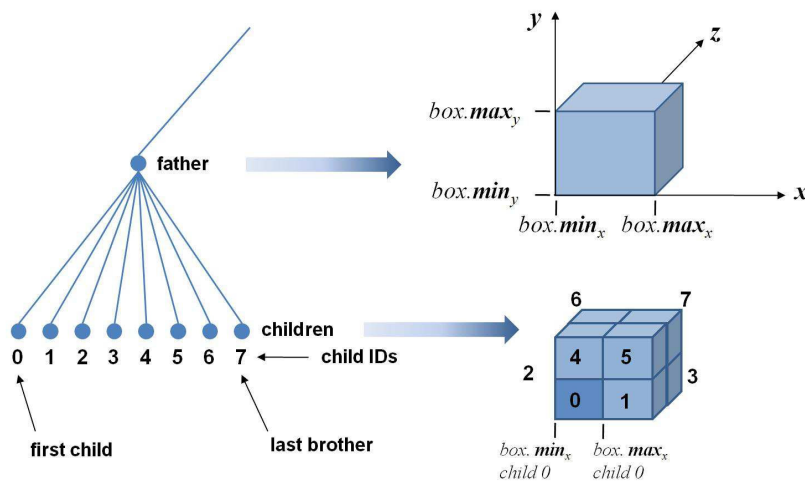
father

$y$

$z$

$box.\boldsymbol{max}_y$

$box.\boldsymbol{min}_y$

$x$

$box.\boldsymbol{min}_x$

$box.\boldsymbol{max}_x$

children

0 1 2 3 4 5 6 7

child IDs

first child

last brother

6 7

4 5

2

3

0 1

$box.\ \boldsymbol{min}_x$
child 0

$box.\ \boldsymbol{max}_x$
child 0